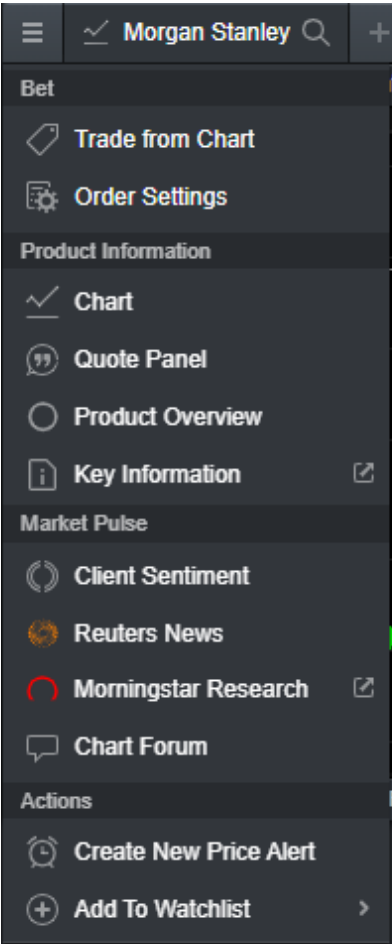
Morgan Stanley

Bet

Trade from Chart

Order Settings

Product Information

Chart

Quote Panel

Product Overview

Key Information

Market Pulse

Client Sentiment

Reuters News

Morningstar Research

Chart Forum

Actions

Create New Price Alert

Add To Watchlist